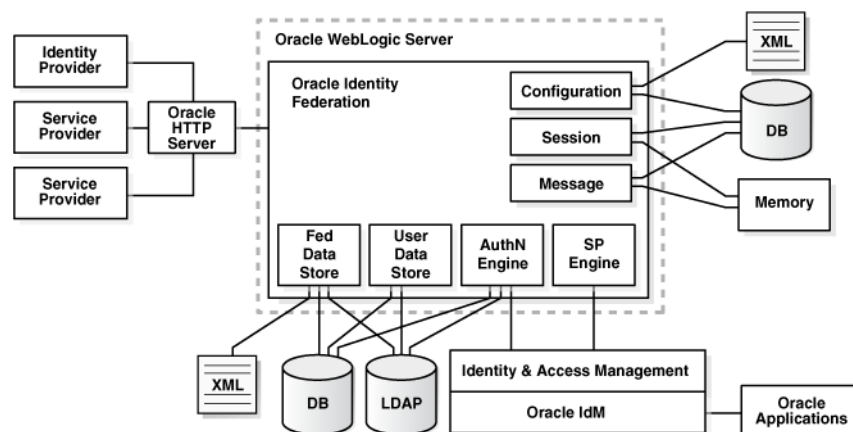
Identity Provider

Service Provider

Service Provider

Oracle HTTP Server

Oracle WebLogic Server

Oracle Identity Federation

Configuration

Session

Message

Fed Data Store

User Data Store

AuthN Engine

SP Engine

XML

DB

Memory

XML

DB

LDAP

Identity & Access Management

Oracle IdM

Oracle Applications